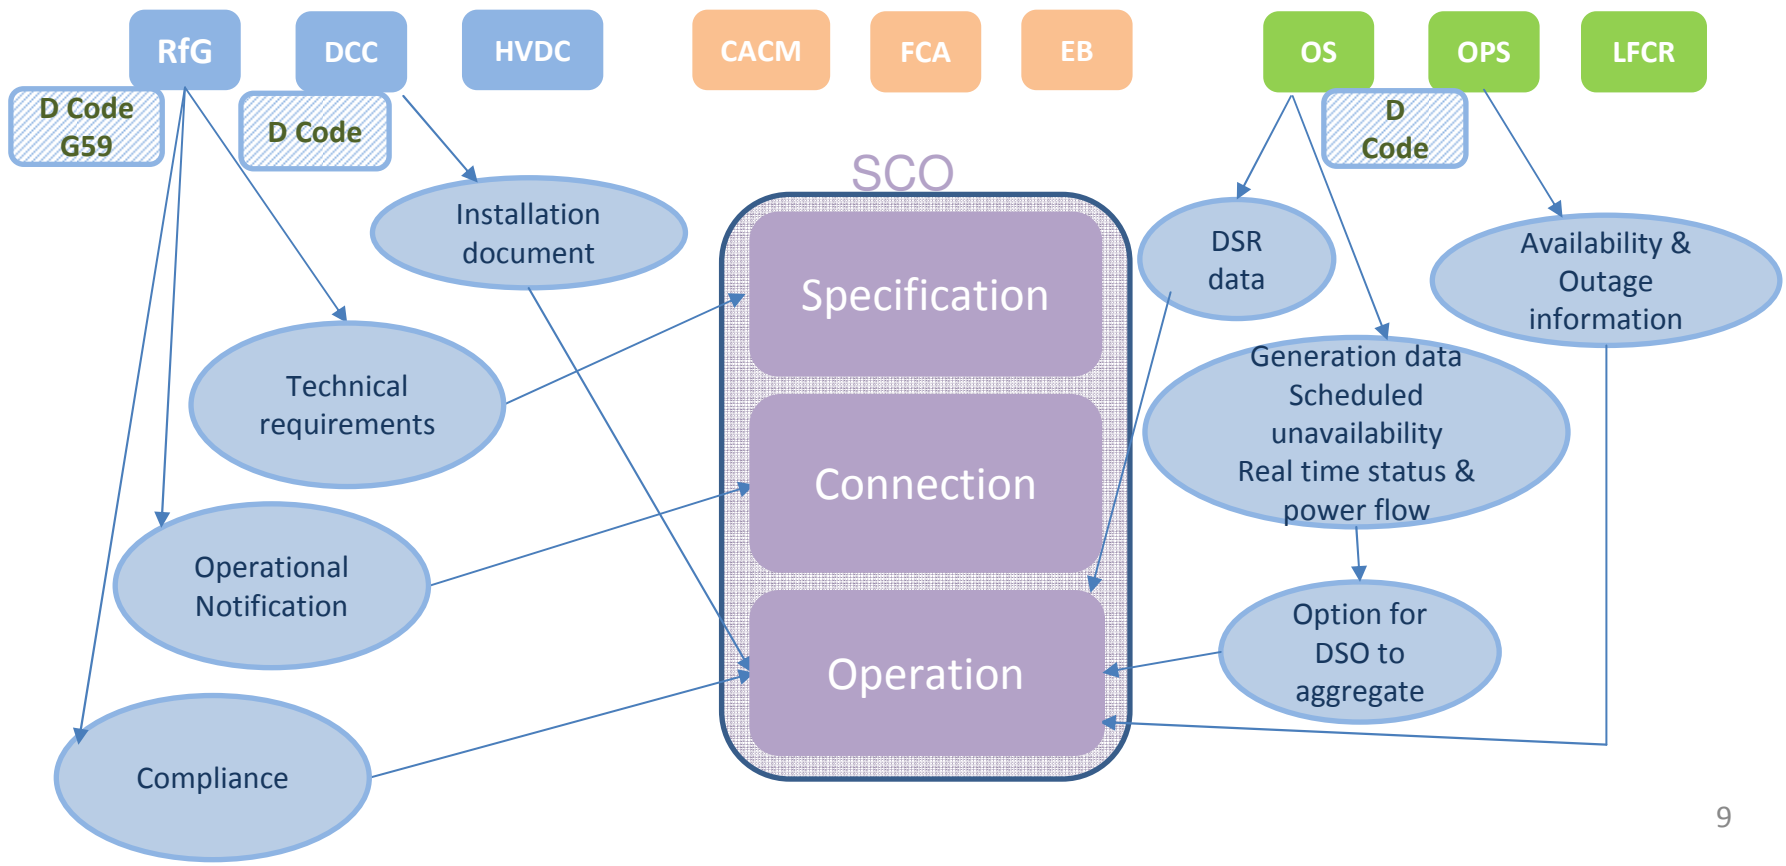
RfG DCC HVDC CACM FCA EB OS OPS LFCR

D Code G59

D Code

D Code

SCO

Installation document

DSR data

Availability & Outage information

Technical requirements

Specification

Connection

Operation

Generation data Scheduled unavailability Real time status & power flow

Operational Notification

Option for DSO to aggregate

Compliance

9